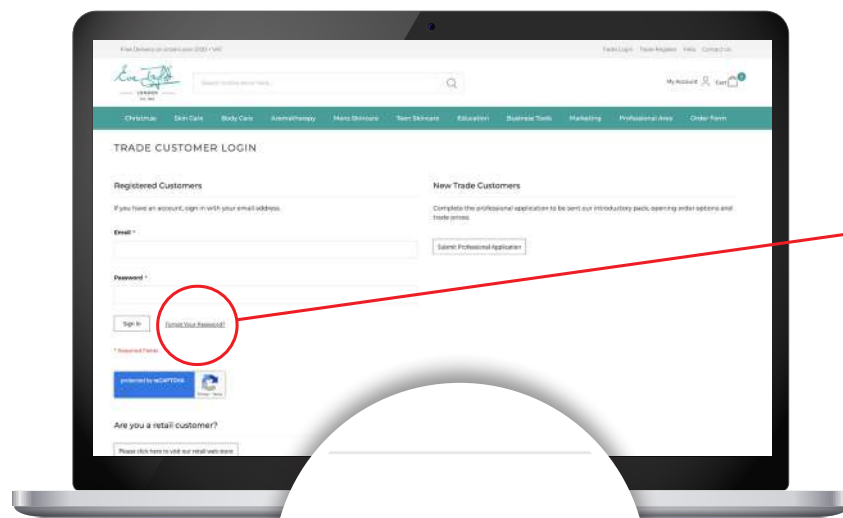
Free Delivery on orders over £100 + VAT

Trade Login Trade Register FAQs Contact Us

Eve Taylor LONDON

Search entire store here...

My Account Cart 0

Christmas Skin Care Body Care Aromatherapy Mens Skincare Teen Skincare Education Business Tools Marketing Professional Area Order Form

TRADE CUSTOMER LOGIN

Registered Customers

If you have an account, sign in with your email address.

Email *

Password *

Sign In Forgot Your Password?

* Required Fields

protected by reCAPTCHA

Privacy - Terms

New Trade Customers

Complete the professional application to be sent our introductory pack, opening order options and trade prices.

Submit Professional Application

Are you a retail customer?

Please click here to visit our retail web store